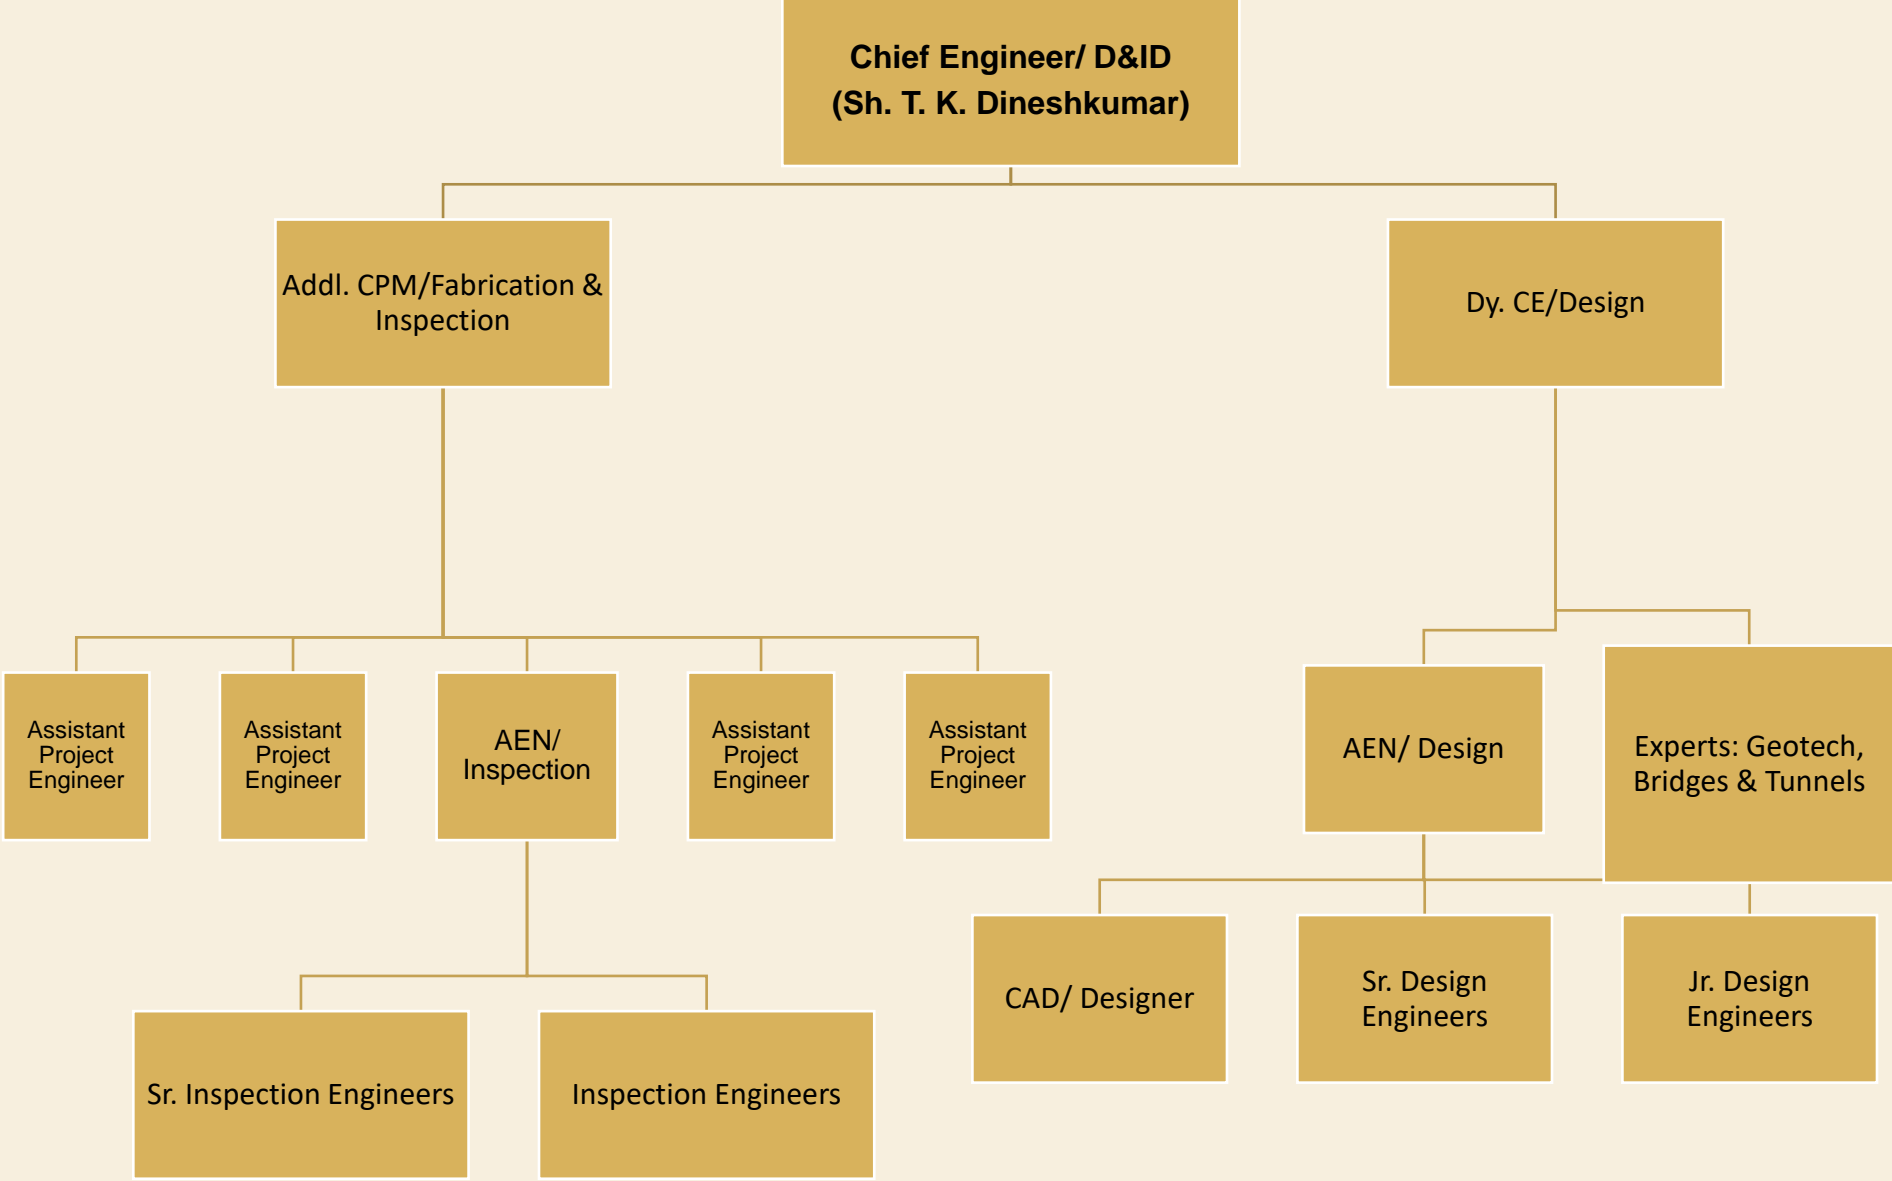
Chief Engineer/ D&ID
(Sh. T. K. Dineshkumar)

Addl. CPM/Fabrication & Inspection

Dy. CE/Design

Assistant Project Engineer

Assistant Project Engineer

AEN/ Inspection

Assistant Project Engineer

Assistant Project Engineer

AEN/ Design

Experts: Geotech, Bridges & Tunnels

CAD/ Designer

Sr. Design Engineers

Jr. Design Engineers

Sr. Inspection Engineers

Inspection Engineers